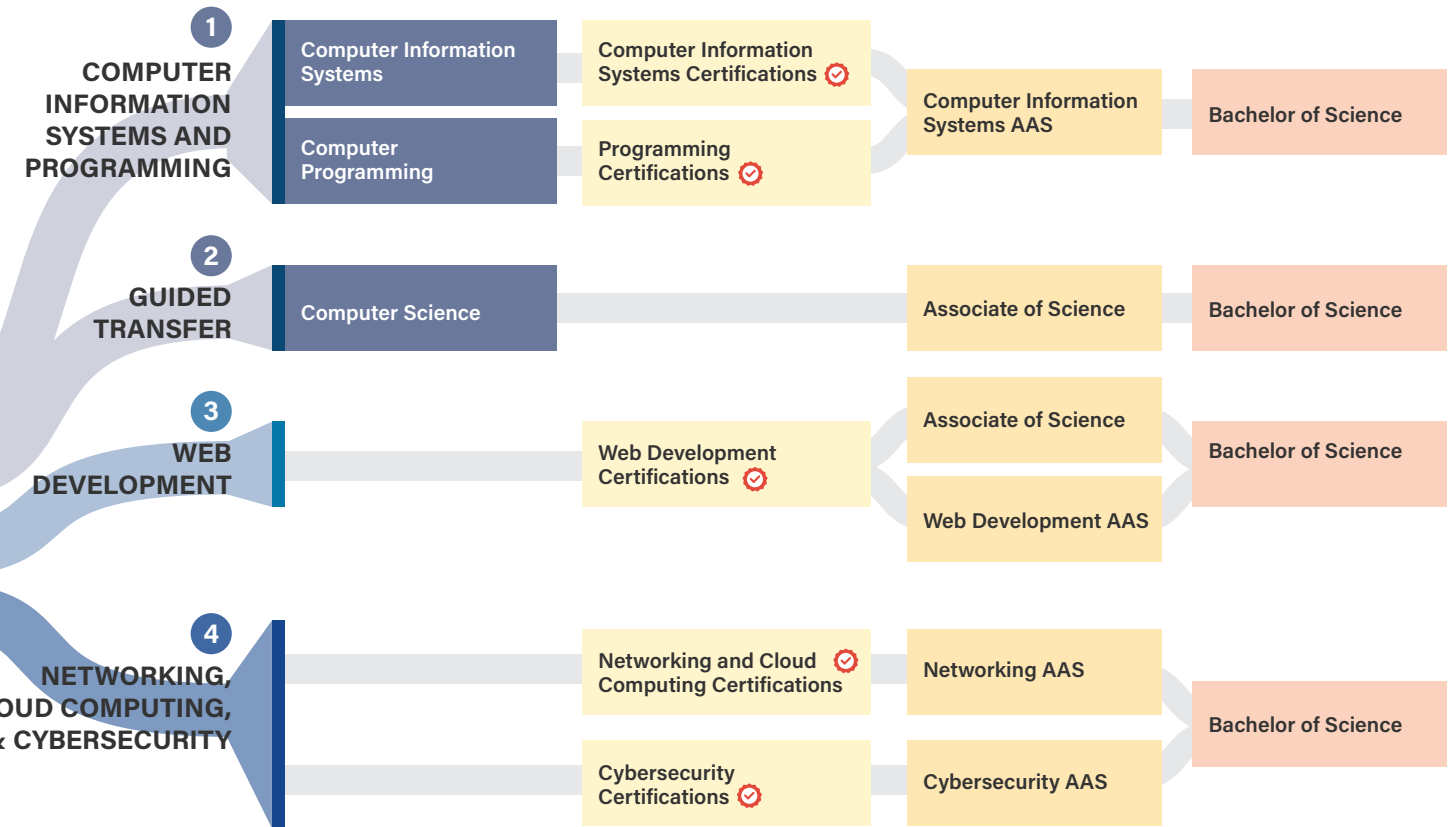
1
COMPUTER INFORMATION SYSTEMS AND PROGRAMMING

Computer Information Systems

Computer Programming

Computer Information Systems Certifications

Programming Certifications

Computer Information Systems AAS

Bachelor of Science

2
GUIDED TRANSFER

Computer Science

Associate of Science

Bachelor of Science

3
WEB DEVELOPMENT

Web Development Certifications

Associate of Science

Web Development AAS

Bachelor of Science

4
NETWORKING, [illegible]OUD COMPUTING, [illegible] CYBERSECURITY

Networking and Cloud Computing Certifications

Networking AAS

Cybersecurity Certifications

Cybersecurity AAS

Bachelor of Science